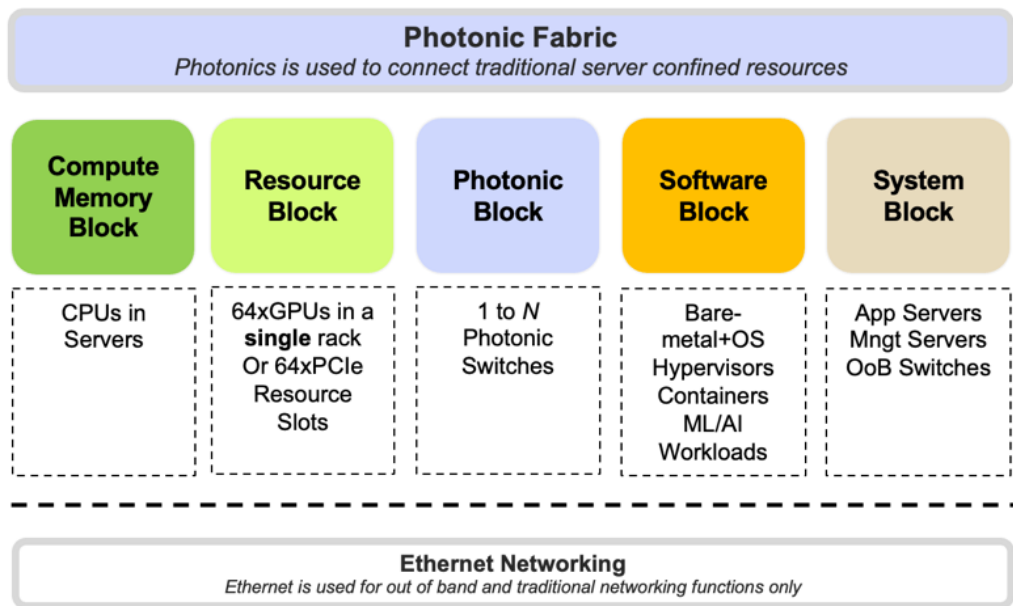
Photonic Fabric
Photonics is used to connect traditional server confined resources

Compute Memory Block

CPUs in Servers

Resource Block

64xGPUs in a single rack Or 64xPCIe Resource Slots

Photonic Block

1 to N Photonic Switches

Software Block

Bare-metal+OS Hypervisors Containers ML/AI Workloads

System Block

App Servers Mngt Servers OoB Switches

Ethernet Networking
Ethernet is used for out of band and traditional networking functions only